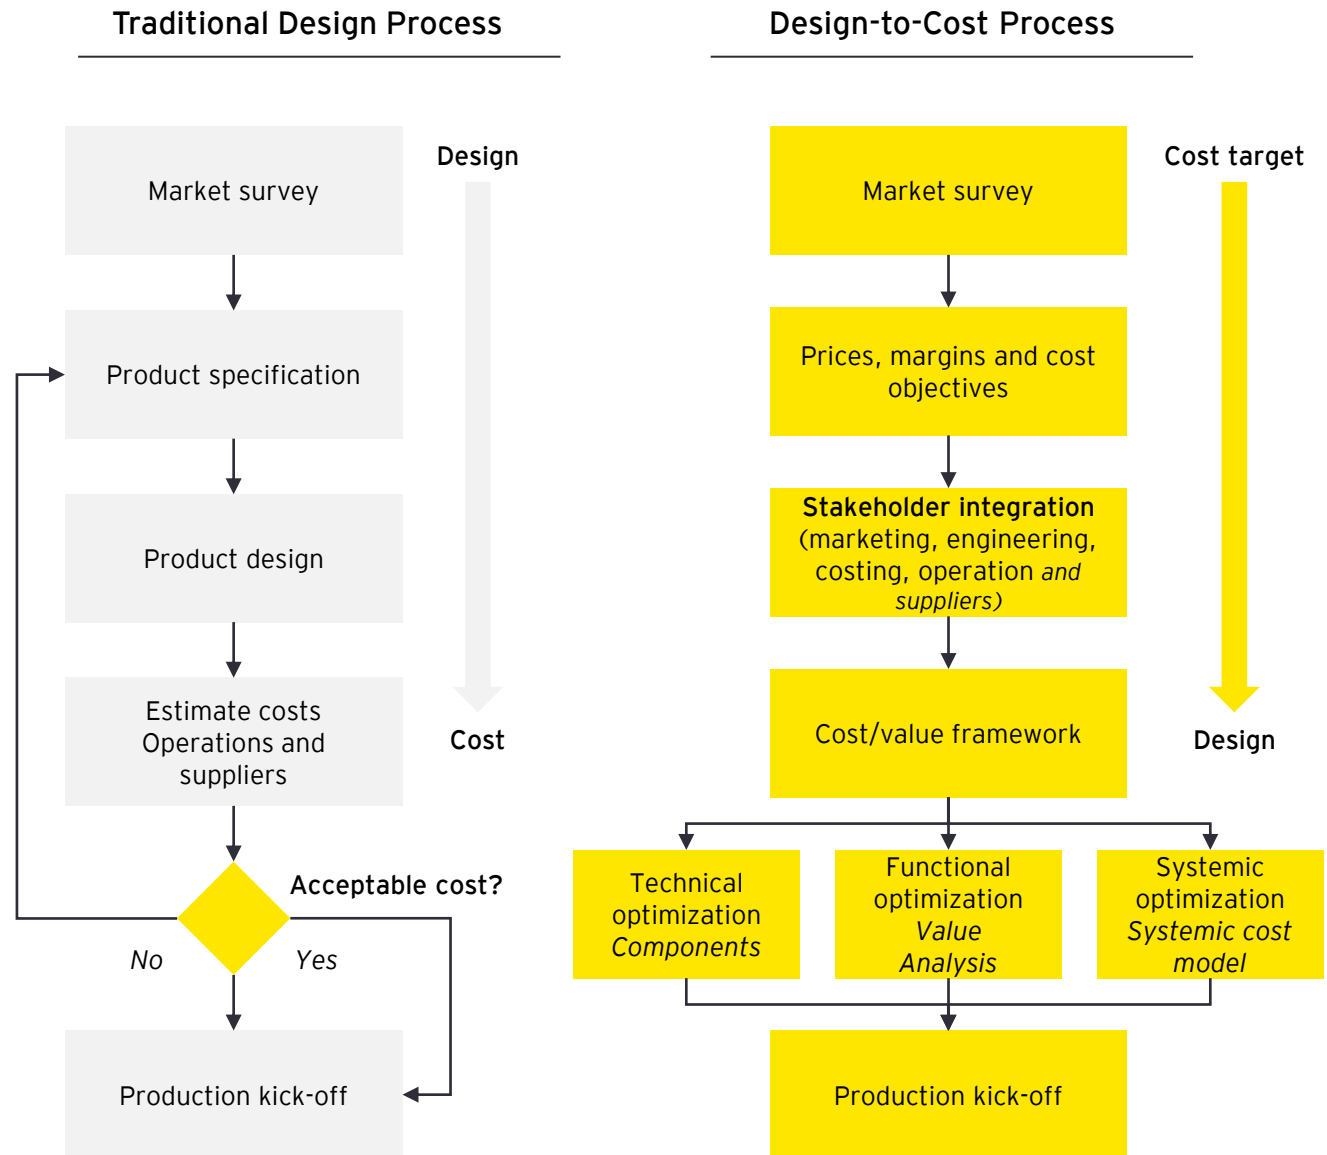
Traditional Design Process

Market survey

Design

Product specification

Product design

Estimate costs Operations and suppliers

Cost

Acceptable cost?

No

Yes

Production kick-off

Design-to-Cost Process

Market survey

Cost target

Prices, margins and cost objectives

Stakeholder integration (marketing, engineering, costing, operation and suppliers)

Cost/value framework

Design

Technical optimization Components

Functional optimization Value Analysis

Systemic optimization Systemic cost model

Production kick-off